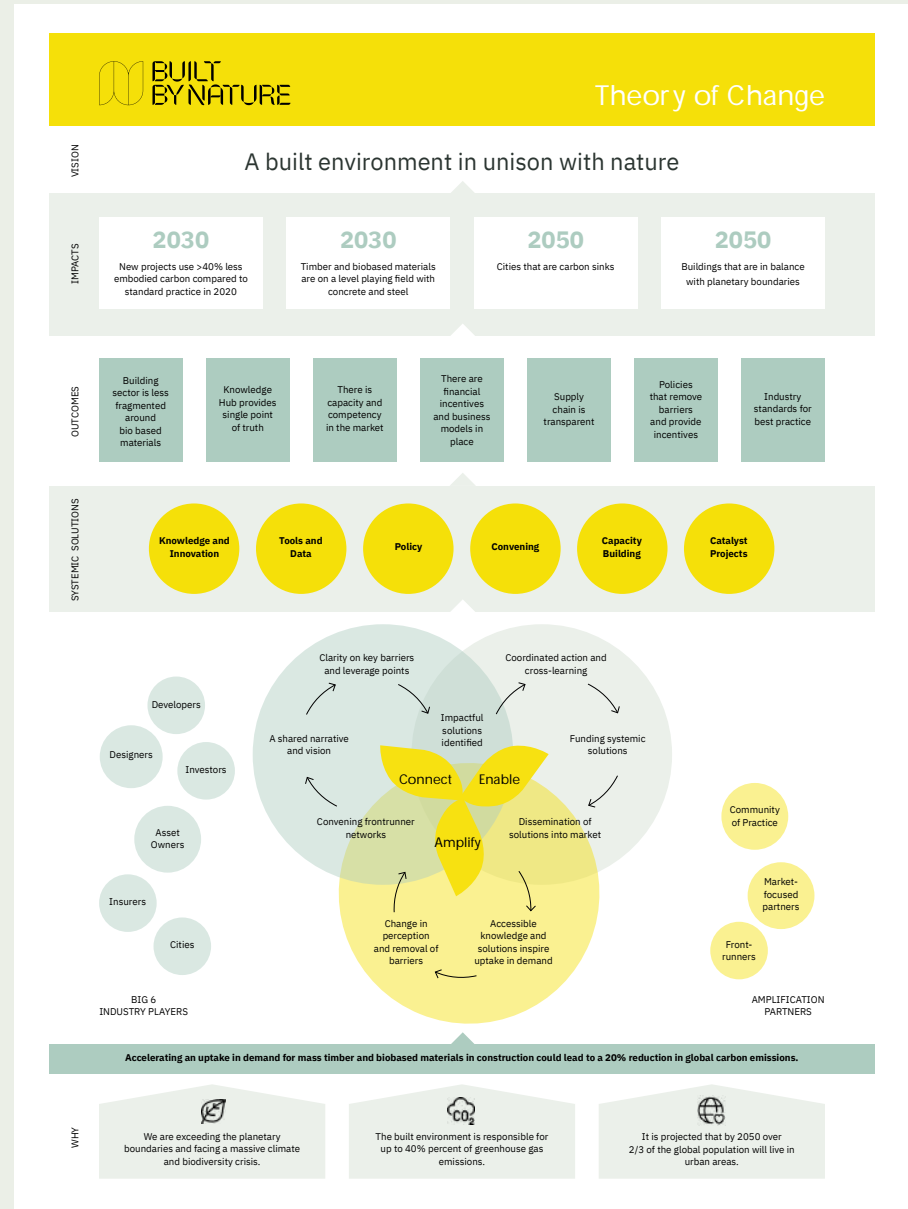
BUILT BY NATURE

Theory of Change

VISION

A built environment in unison with nature

IMPACTS

2030
New projects use >40% less embodied carbon compared to standard practice in 2020

2030
Timber and biobased materials are on a level playing field with concrete and steel

2050
Cities that are carbon sinks

2050
Buildings that are in balance with planetary boundaries

OUTCOMES

Building sector is less fragmented around bio based materials

Knowledge Hub provides single point of truth

There is capacity and competency in the market

There are financial incentives and business models in place

Supply chain is transparent

Policies that remove barriers and provide incentives

Industry standards for best practice

SYSTEMIC SOLUTIONS

Knowledge and Innovation

Tools and Data

Policy

Convening

Capacity Building

Catalyst Projects

Clarity on key barriers and leverage points

Impactful solutions identified

A shared narrative and vision

Convening frontrunner networks

Coordinated action and cross-learning

Funding systemic solutions

Dissemination of solutions into market

Connect

Enable

Amplify

Change in perception and removal of barriers

Accessible knowledge and solutions inspire uptake in demand

Developers

Designers

Investors

Asset Owners

Insurers

Cities

BIG 6 INDUSTRY PLAYERS

Community of Practice

Market-focused partners

Front-runners

AMPLIFICATION PARTNERS

Accelerating an uptake in demand for mass timber and biobased materials in construction could lead to a 20% reduction in global carbon emissions.

WHY

We are exceeding the planetary boundaries and facing a massive climate and biodiversity crisis.

$CO_2$

The built environment is responsible for up to 40% percent of greenhouse gas emissions.

It is projected that by 2050 over 2/3 of the global population will live in urban areas.